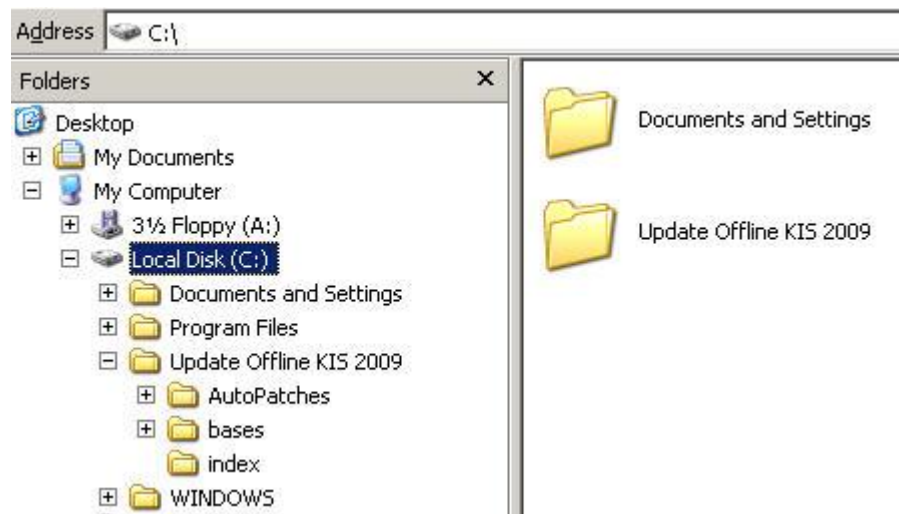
Address C:\

Folders ×

Desktop
My Documents
My Computer
3½ Floppy (A:)
Local Disk (C:)
Documents and Settings
Program Files
Update Offline KIS 2009
AutoPatches
bases
index
WINDOWS

Documents and Settings

Update Offline KIS 2009